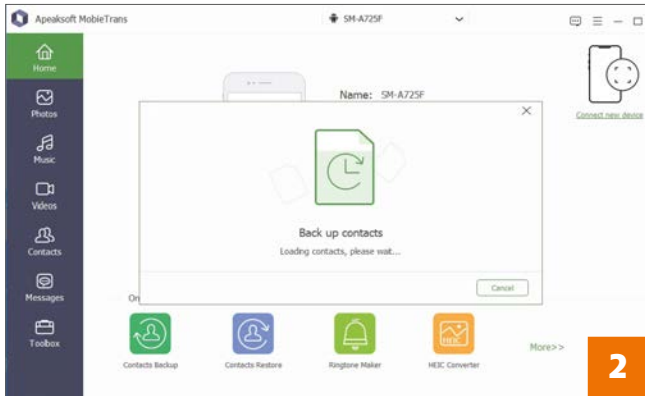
Apeaksoft MobieTrans

SM-A725F

Home

Photos

Music

Videos

Contacts

Messages

Toolbox

Name: SM-A725F

Connect new device

Back up contacts

Loading contacts, please wait...

Cancel

On

Contacts Backup

Contacts Restore

Ringtone Maker

HEIC Converter

More>>

2